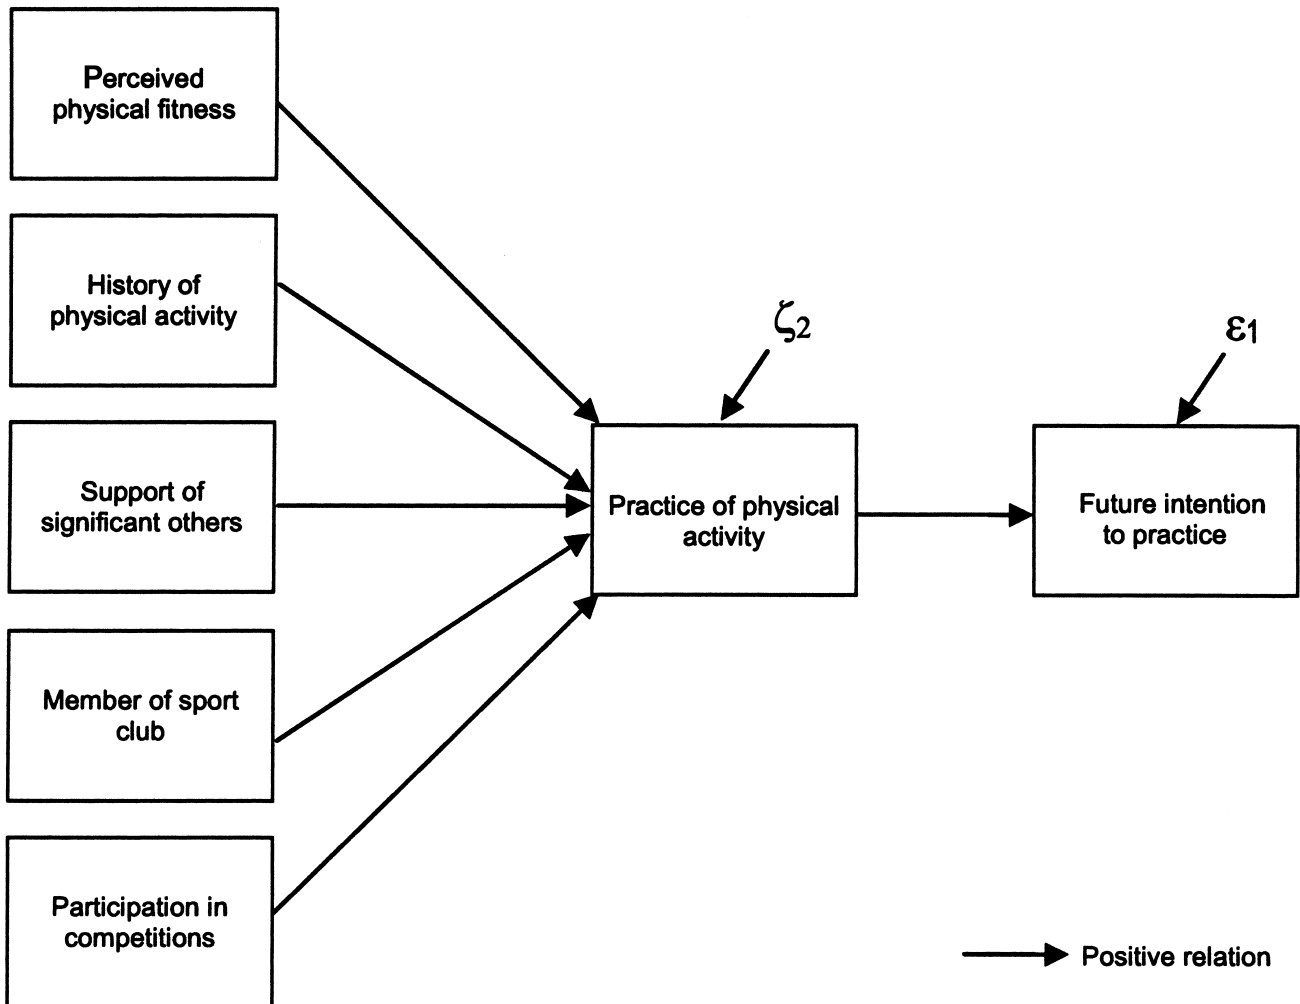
Perceived physical fitness

History of physical activity

Support of significant others

Member of sport club

Participation in competitions

$\zeta_2$

Practice of physical activity

$\varepsilon_1$

Future intention to practice

Positive relation